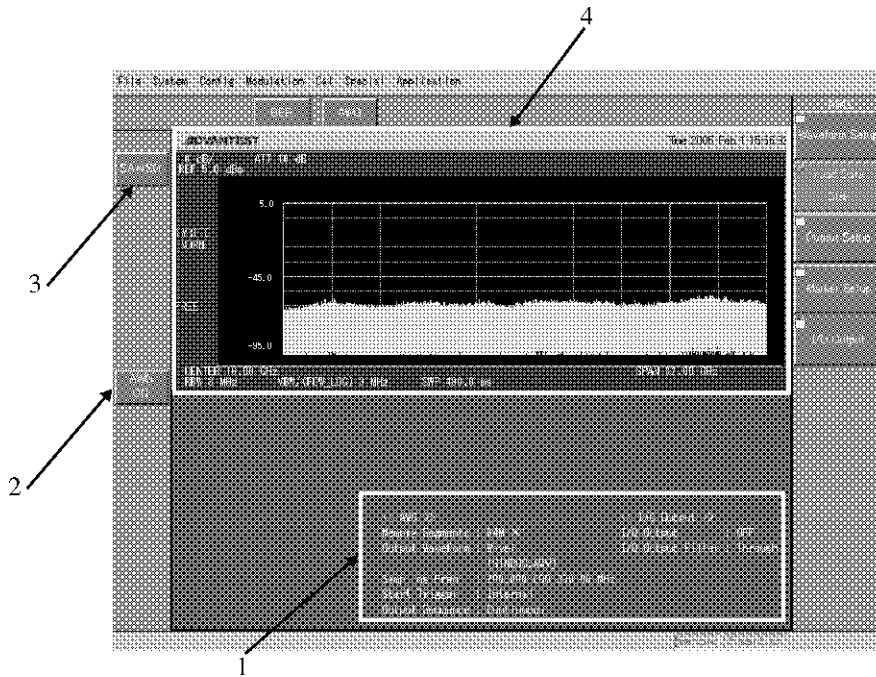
4

File System Config Modulation Cal Special Application

ADVANTEST

Tue 2006 Feb 1 15:56:3

10 dB/ ATT 30 dB
REF 5.0 dBm

5.0

-45.0

-95.0

CENTER 16.00 GHz

SPAN 32.00 GHz

RBW 3 MHz VBW 3 MHz SWP 400.0 ms

Waveform Setup

Output Setup

Marker Setup

I/Q Input

3

2

1

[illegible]